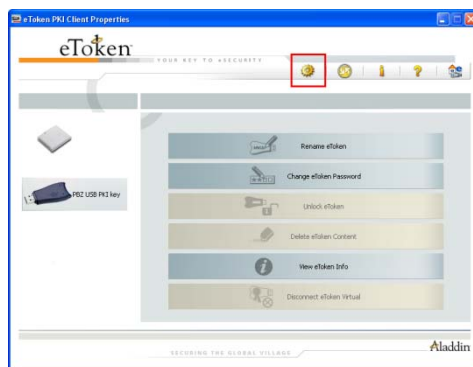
eToken PKI Client Properties

eToken

YOUR KEY TO eSECURITY

PBZ USB PKI key

Rename eToken

Change eToken Password

Unlock eToken

Delete eToken Content

View eToken Info

Disconnect eToken Virtual

SECURING THE GLOBAL VILLAGE

Aladdin